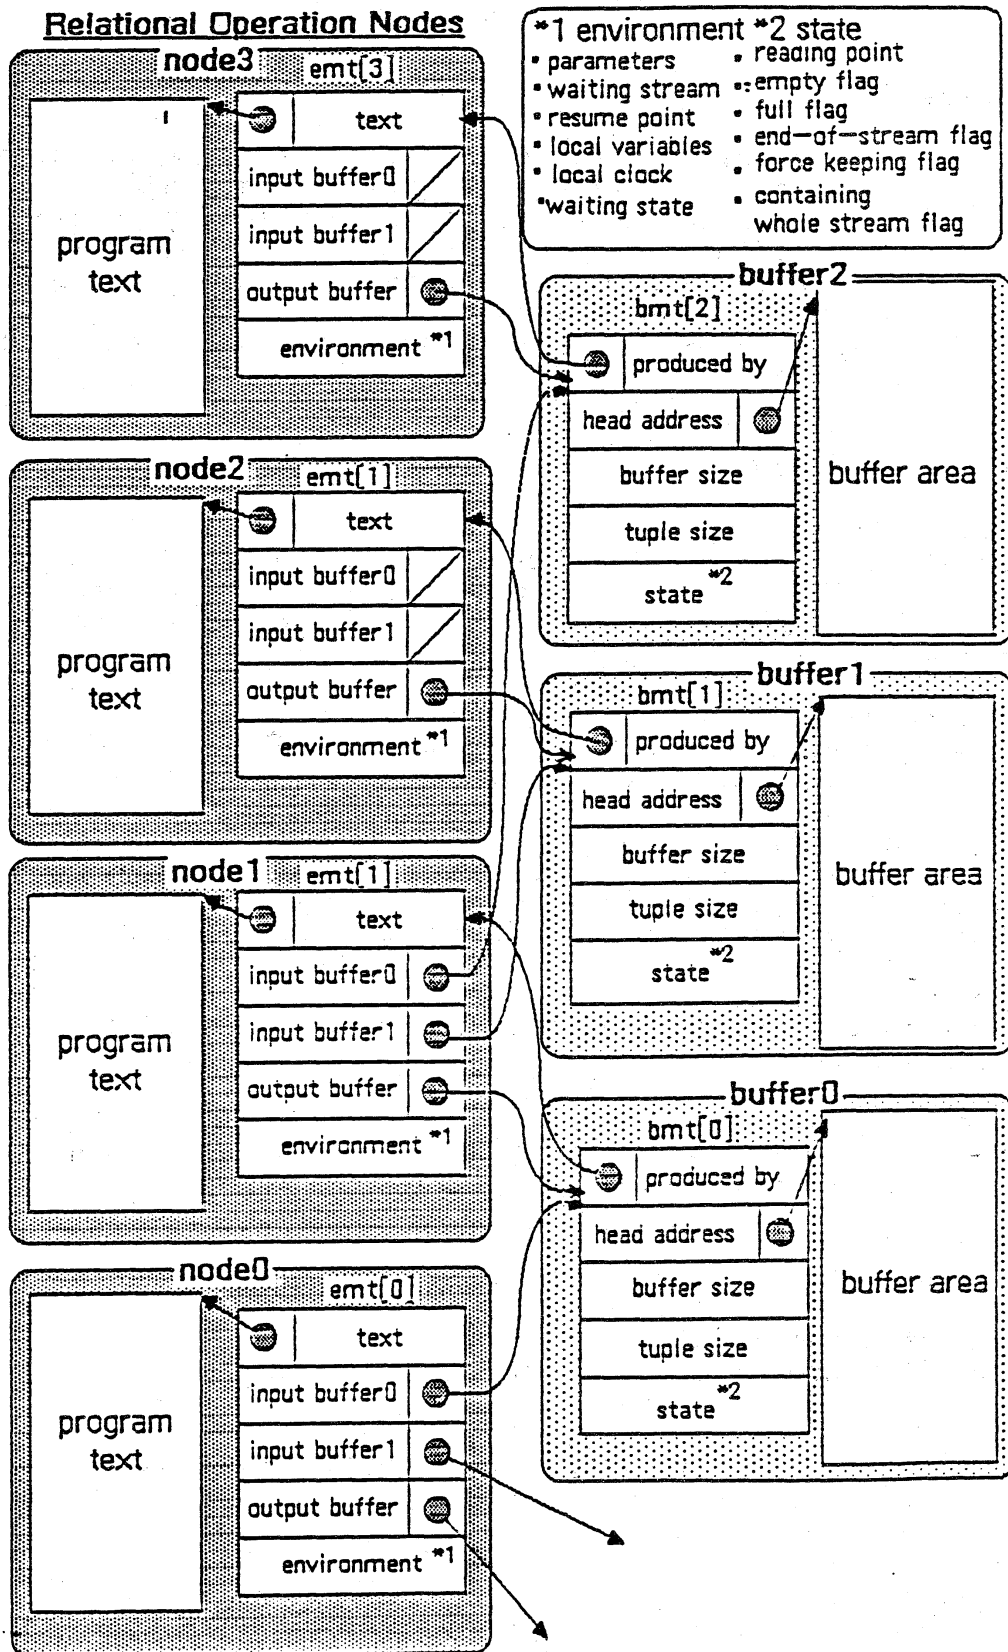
Relational Operation Nodes

*1 environment
• parameters
• waiting stream
• resume point
• local variables
• local clock
• waiting state

*2 state
• reading point
• empty flag
• full flag
• end-of-stream flag
• force keeping flag
• containing whole stream flag

node3
emt[3]

program text

| | text |
|---|---|
| input buffer0 | |
| input buffer1 | |
| output buffer | |
| environment *1 | |

buffer2
bmt[2]

| | produced by |
|---|---|
| head address | |
| buffer size | |
| tuple size | |
| state *2 | |

buffer area

node2
emt[1]

program text

| | text |
|---|---|
| input buffer0 | |
| input buffer1 | |
| output buffer | |
| environment *1 | |

buffer1
bmt[1]

| | produced by |
|---|---|
| head address | |
| buffer size | |
| tuple size | |
| state *2 | |

buffer area

node1
emt[1]

program text

| | text |
|---|---|
| input buffer0 | |
| input buffer1 | |
| output buffer | |
| environment *1 | |

buffer0
bmt[0]

| | produced by |
|---|---|
| head address | |
| buffer size | |
| tuple size | |
| state *2 | |

buffer area

node0
emt[0]

program text

| | text |
|---|---|
| input buffer0 | |
| input buffer1 | |
| output buffer | |
| environment *1 | |